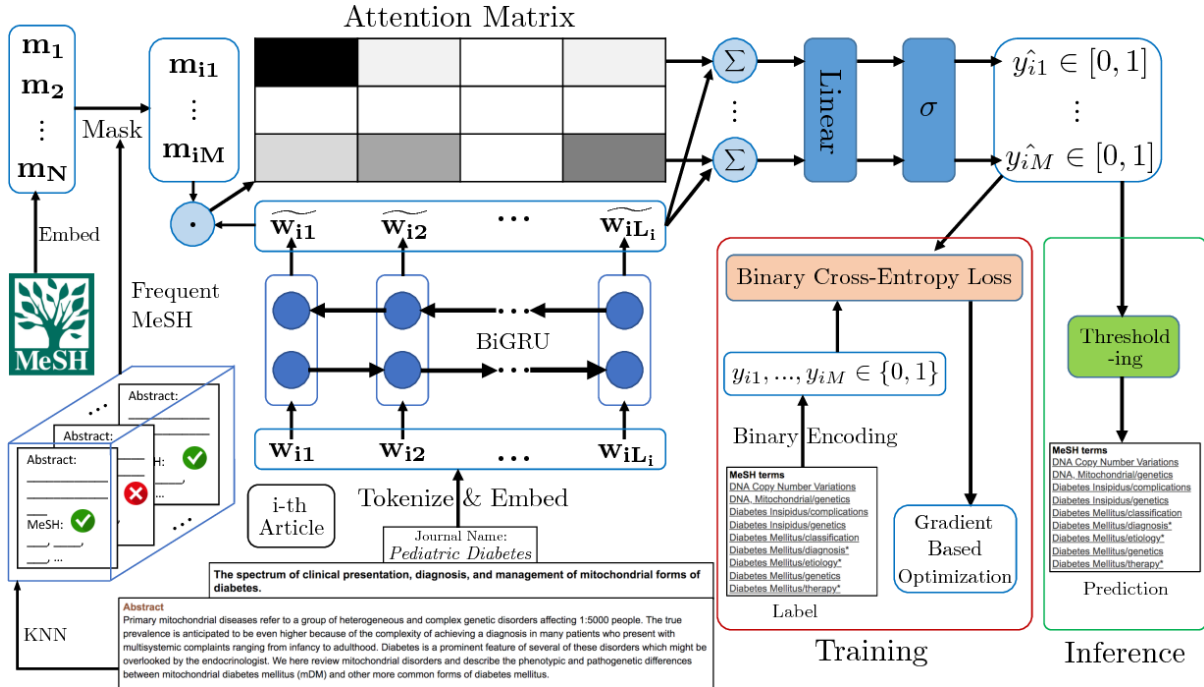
Attention Matrix

$\mathbf{m_1}$
$\mathbf{m_2}$
$\vdots$
$\mathbf{m_N}$

Mask

$\mathbf{m_{i1}}$
$\vdots$
$\mathbf{m_{iM}}$

$\Sigma$
$\vdots$
$\Sigma$

Linear

$\sigma$

$\hat{y_{i1}} \in [0,1]$
$\vdots$
$\hat{y_{iM}} \in [0,1]$

Embed

$\cdot$

$\widetilde{\mathbf{w_{i1}}}$ $\widetilde{\mathbf{w_{i2}}}$ $\cdots$ $\widetilde{\mathbf{w_{iL_i}}}$

Frequent MeSH

MeSH

BiGRU

Binary Cross-Entropy Loss

$y_{i1}, ..., y_{iM} \in \{0,1\}$

Binary Encoding

Threshold -ing

Abstract:
Abstract:
Abstract:
H:
MeSH:

$\mathbf{w_{i1}}$ $\mathbf{w_{i2}}$ $\cdots$ $\mathbf{w_{iL_i}}$

i-th Article

Tokenize & Embed

Journal Name:
Pediatric Diabetes

MeSH terms
DNA Copy Number Variations
DNA, Mitochondrial/genetics
Diabetes Insipidus/complications
Diabetes Insipidus/genetics
Diabetes Mellitus/classification
Diabetes Mellitus/diagnosis*
Diabetes Mellitus/etiology*
Diabetes Mellitus/genetics
Diabetes Mellitus/therapy*

Label

Gradient Based Optimization

MeSH terms
DNA Copy Number Variations
DNA, Mitochondrial/genetics
Diabetes Insipidus/complications
Diabetes Insipidus/genetics
Diabetes Mellitus/classification
Diabetes Mellitus/diagnosis*
Diabetes Mellitus/etiology*
Diabetes Mellitus/genetics
Diabetes Mellitus/therapy*

Prediction

The spectrum of clinical presentation, diagnosis, and management of mitochondrial forms of diabetes.

Abstract
Primary mitochondrial diseases refer to a group of heterogeneous and complex genetic disorders affecting 1:5000 people. The true prevalence is anticipated to be even higher because of the complexity of achieving a diagnosis in many patients who present with multisystemic complaints ranging from infancy to adulthood. Diabetes is a prominent feature of several of these disorders which might be overlooked by the endocrinologist. We here review mitochondrial disorders and describe the phenotypic and pathogenetic differences between mitochondrial diabetes mellitus (mDM) and other more common forms of diabetes mellitus.

KNN

Training

Inference